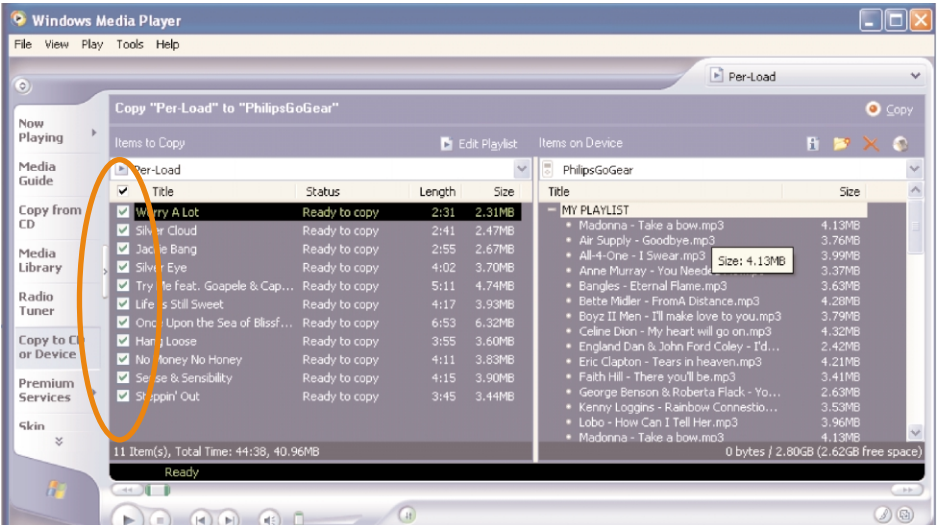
Windows Media Player

File View Play Tools Help

Per-Load

Now Playing

Media Guide

Copy from CD

Media Library

Radio Tuner

Copy to CD or Device

Premium Services

Skin

Copy "Per-Load" to "PhilipsGoGear"

Copy

Items to Copy

Edit Playlist

Items on Device

Per-Load

PhilipsGoGear

| Title | Status | Length | Size |
|---|---|---|---|
| Worry A Lot | Ready to copy | 2:31 | 2.31MB |
| Silver Cloud | Ready to copy | 2:41 | 2.47MB |
| Jackie Bang | Ready to copy | 2:55 | 2.67MB |
| Silver Eye | Ready to copy | 4:02 | 3.70MB |
| Try Me feat. Goapele & Cap... | Ready to copy | 5:11 | 4.74MB |
| Life is Still Sweet | Ready to copy | 4:17 | 3.93MB |
| Once Upon the Sea of Blissf... | Ready to copy | 6:53 | 6.32MB |
| Hang Loose | Ready to copy | 3:55 | 3.60MB |
| No Money No Honey | Ready to copy | 4:11 | 3.83MB |
| Sense & Sensibility | Ready to copy | 4:15 | 3.90MB |
| Steppin' Out | Ready to copy | 3:45 | 3.44MB |

| Title | Size |
|---|---|
| MY PLAYLIST | |
| Madonna - Take a bow.mp3 | 4.13MB |
| Air Supply - Goodbye.mp3 | 3.76MB |
| All-4-One - I Swear.mp3 | 3.99MB |
| Anne Murray - You Needed Me.mp3 | 3.37MB |
| Bangles - Eternal Flame.mp3 | 3.63MB |
| Bette Midler - FromA Distance.mp3 | 4.28MB |
| Boyz II Men - I'll make love to you.mp3 | 3.79MB |
| Celine Dion - My heart will go on.mp3 | 4.32MB |
| England Dan & John Ford Coley - I'd... | 2.42MB |
| Eric Clapton - Tears in heaven.mp3 | 4.21MB |
| Faith Hill - There you'll be.mp3 | 3.41MB |
| George Benson & Roberta Flack - Yo... | 2.63MB |
| Kenny Loggins - Rainbow Connectio... | 3.53MB |
| Lobo - How Can I Tell Her.mp3 | 3.96MB |
| Madonna - Take a bow.mp3 | 4.13MB |

Size: 4.13MB

11 Item(s), Total Time: 44:38, 40.96MB

0 bytes / 2.80GB (2.62GB free space)

Ready